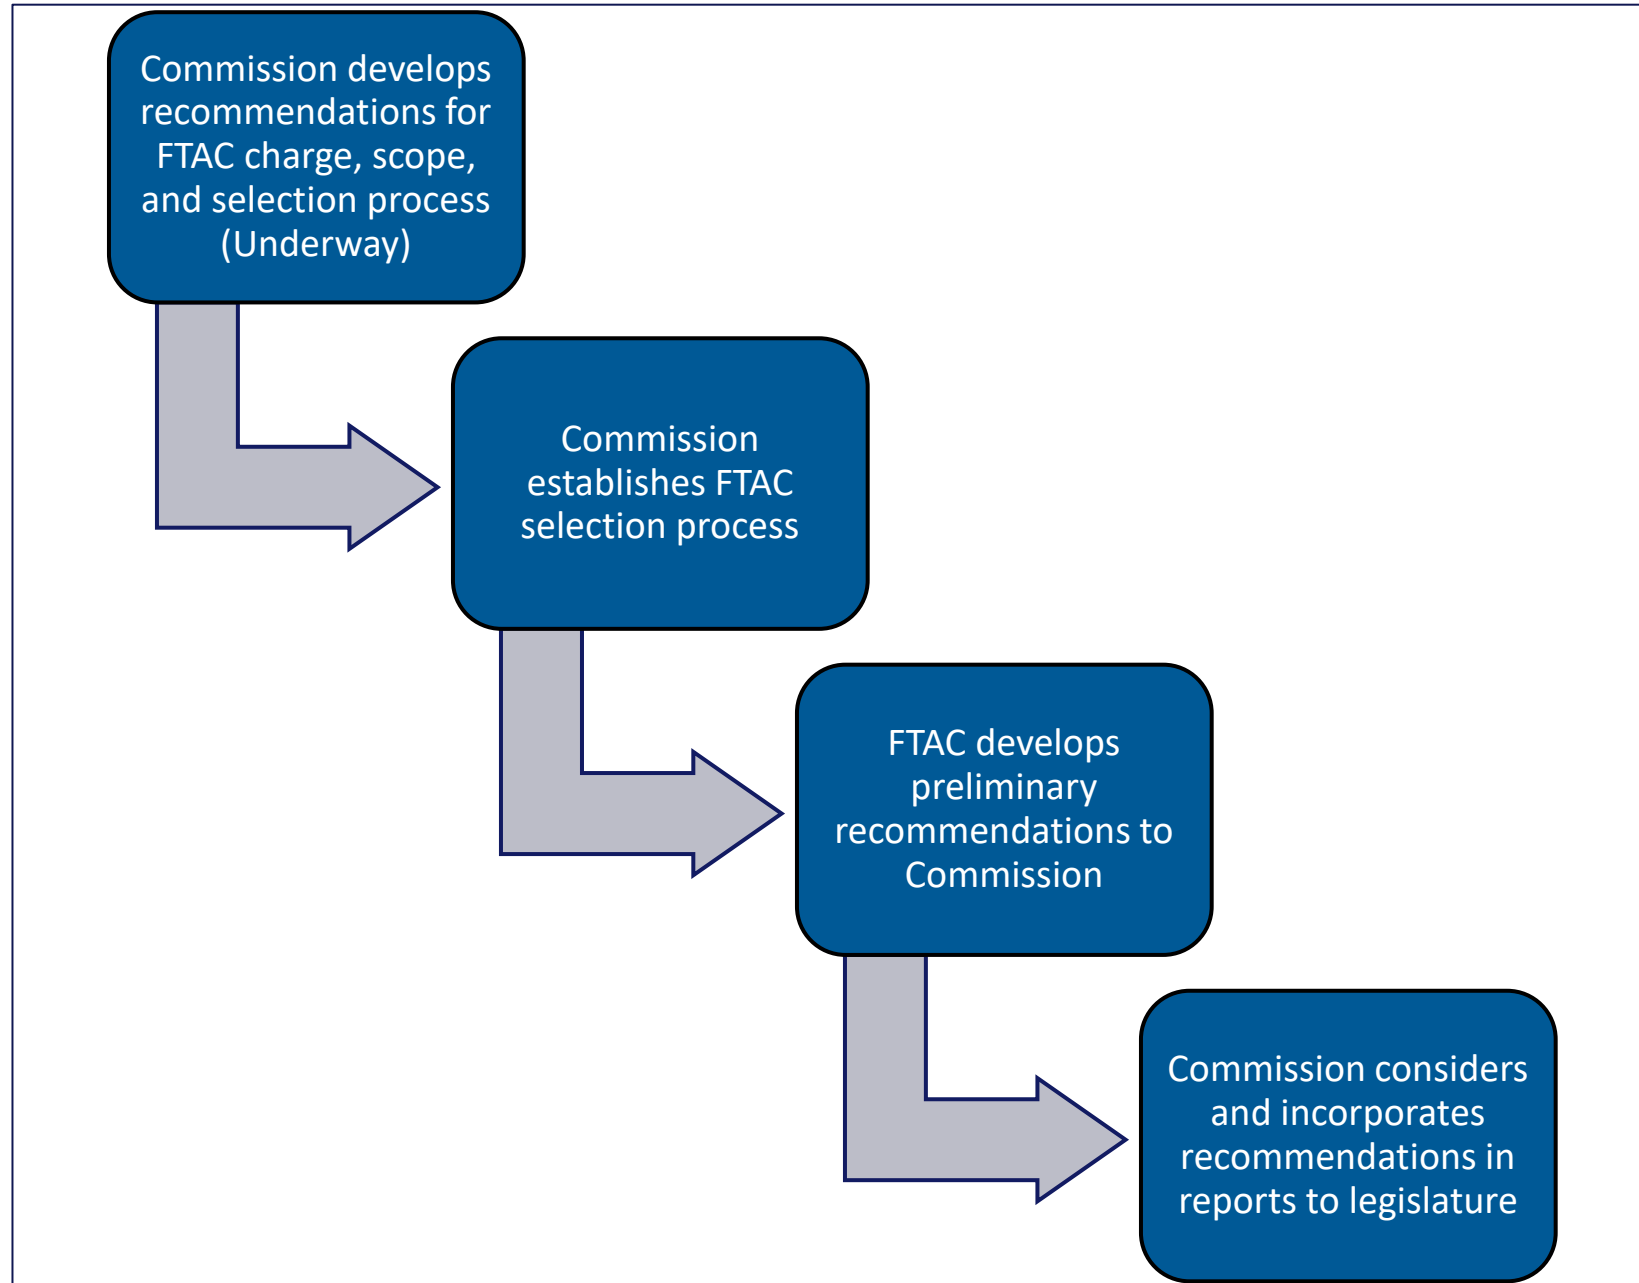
Commission develops recommendations for FTAC charge, scope, and selection process (Underway)

Commission establishes FTAC selection process

FTAC develops preliminary recommendations to Commission

Commission considers and incorporates recommendations in reports to legislature